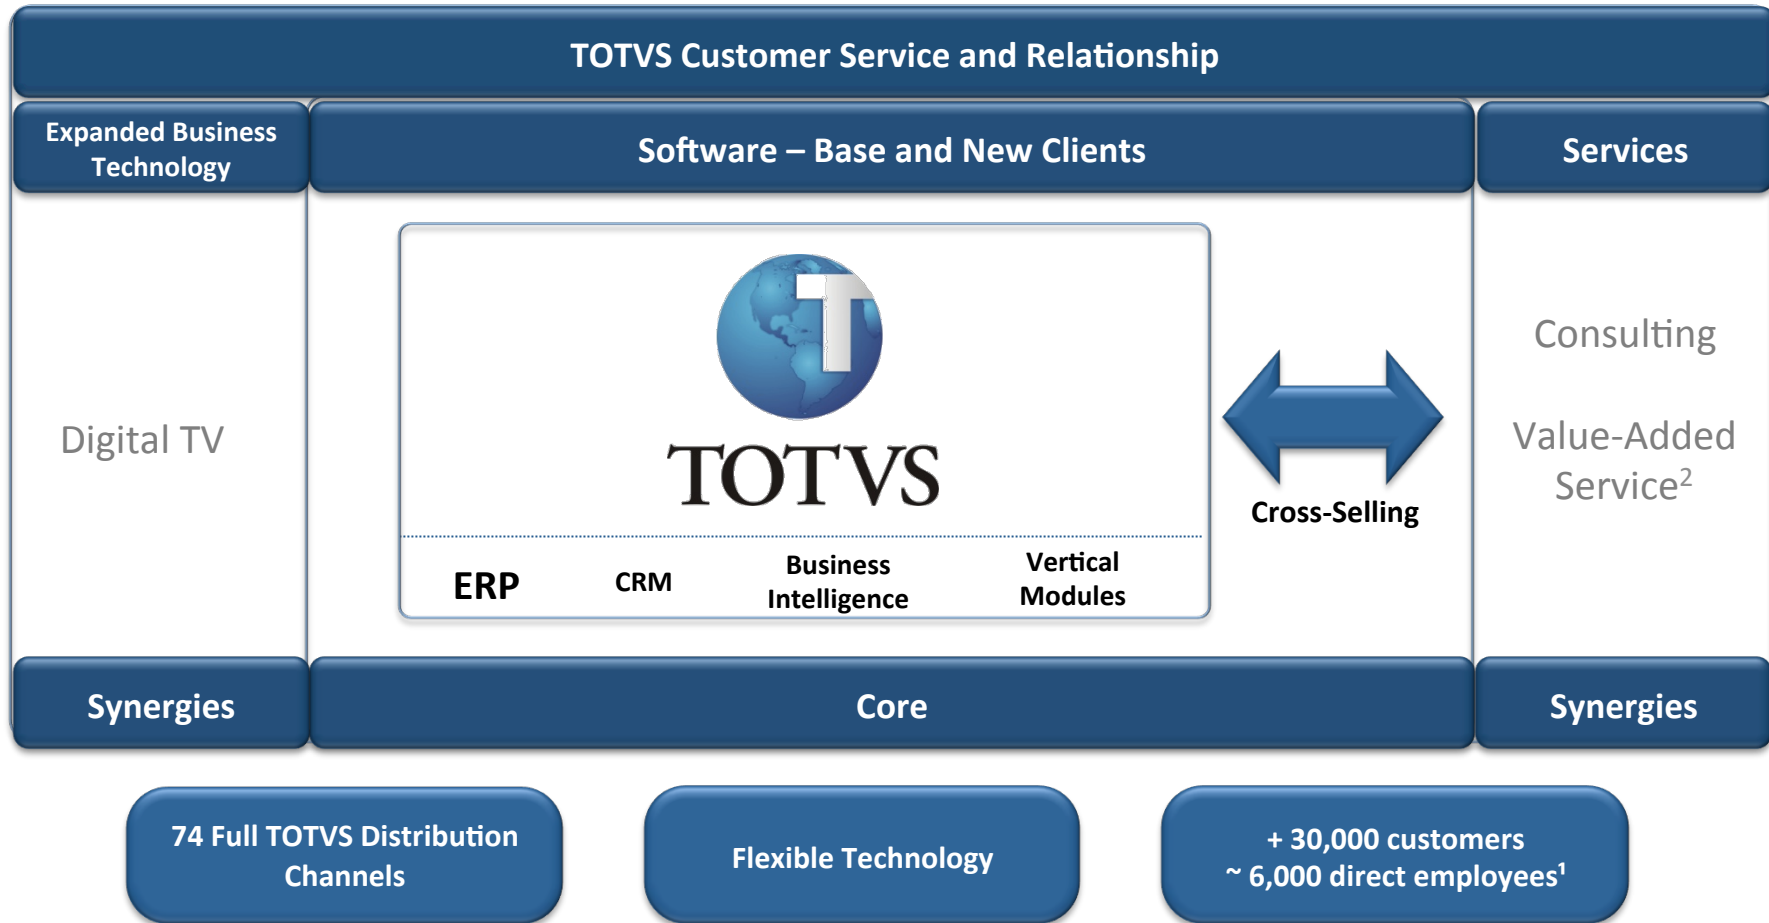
TOTVS Customer Service and Relationship

Expanded Business Technology

Software – Base and New Clients

Services

Digital TV

TOTVS

ERP

CRM

Business Intelligence

Vertical Modules

Cross-Selling

Consulting

Value-Added Service$^2$

Synergies

Core

Synergies

74 Full TOTVS Distribution Channels

Flexible Technology

+ 30,000 customers
~ 6,000 direct employees$^1$